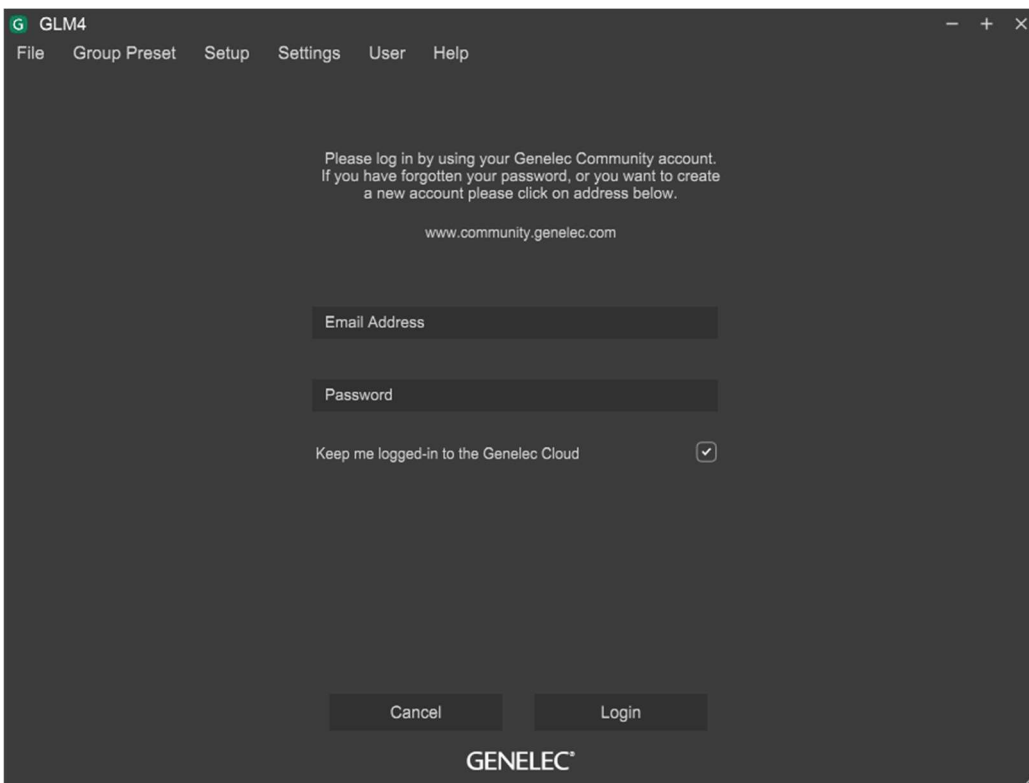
G GLM4
− + ×
File Group Preset Setup Settings User Help

Please log in by using your Genelec Community account. If you have forgotten your password, or you want to create a new account please click on address below.

www.community.genelec.com

Email Address

Password

Keep me logged-in to the Genelec Cloud

Cancel Login

GENELEC®